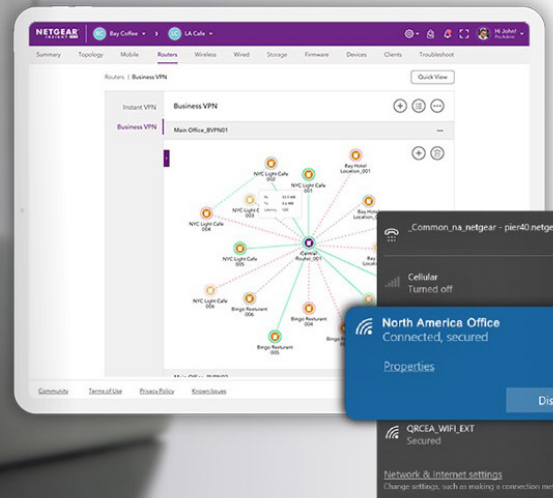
NETGEAR INSIGHT
BC Bay Coffee
LC LA Cafe
Hi John! Pro Admin
Summary Topology Mobile Routers Wireless Wired Storage Firmware Devices Clients Troubleshoot
Routers | Business VPN
Quick View
Instant VPN
Business VPN
Business VPN
Main Office_BVPN01
NYC Light Cafe 002
NYC Light Cafe 001
Bay Hotel Location_001
NYC Light C 003
NYC Light Cafe 004
Bay Hotel Location_
NYC Light Cafe 005
Central Router_001
NYC Light Cafe 006
Bingo Resturant 006
Bingo Resturant 004
Bingo Resturant 005
Main Office_BVPN02
Community Terms of Use Privacy Policy Known Issues
_Common_na_netgear - pier40.netge
Cellular
Turned off
North America Office
Connected, secured
Properties
Dis
QRCEA_WIFI_EXT
Secured
Network & Internet settings
Change settings, such as making a connection me